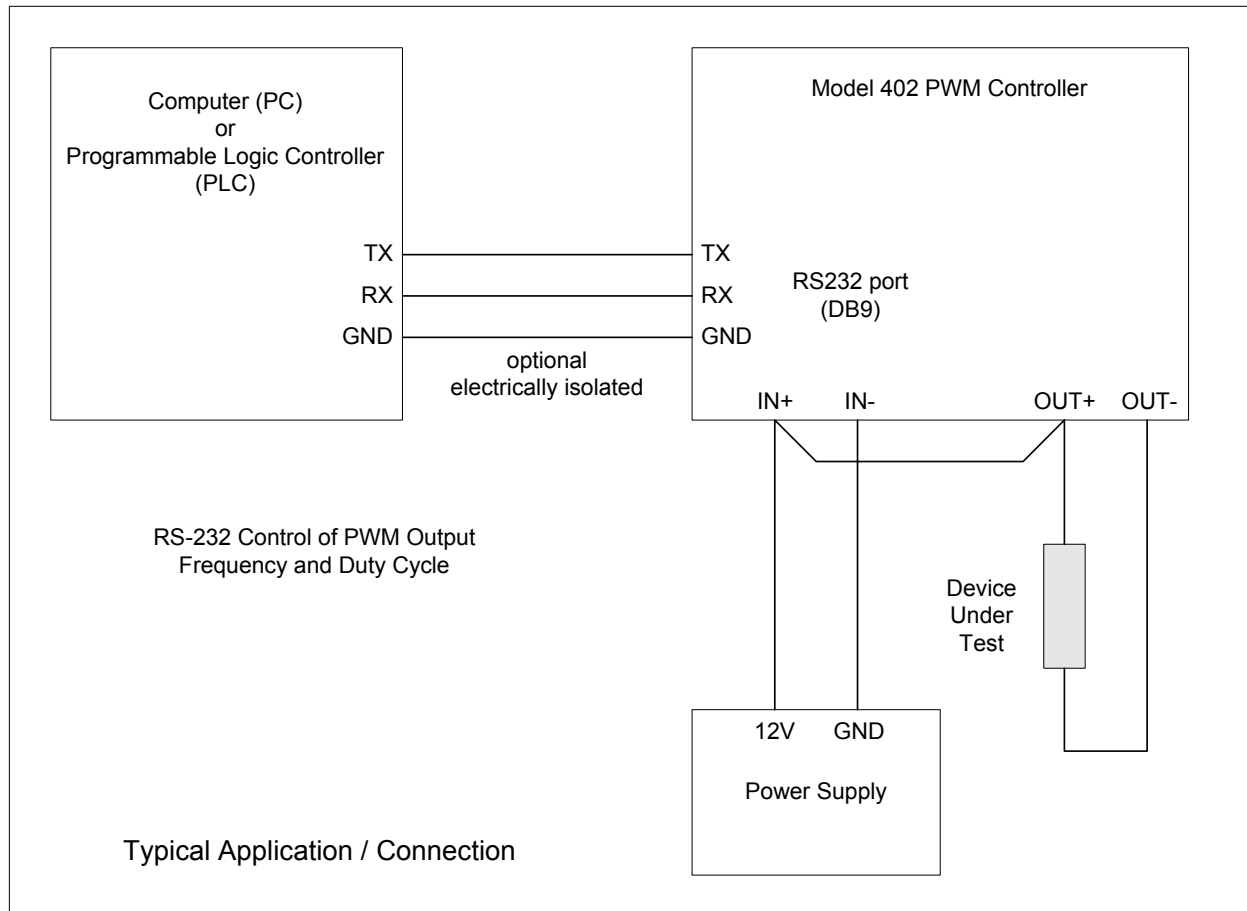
Computer (PC)
or
Programmable Logic Controller
(PLC)

TX
RX
GND

Model 402 PWM Controller

TX
RX
GND

RS232 port
(DB9)

optional
electrically isolated

IN+
IN-
OUT+
OUT-

RS-232 Control of PWM Output
Frequency and Duty Cycle

Device
Under
Test

12V
GND

Power Supply

Typical Application / Connection